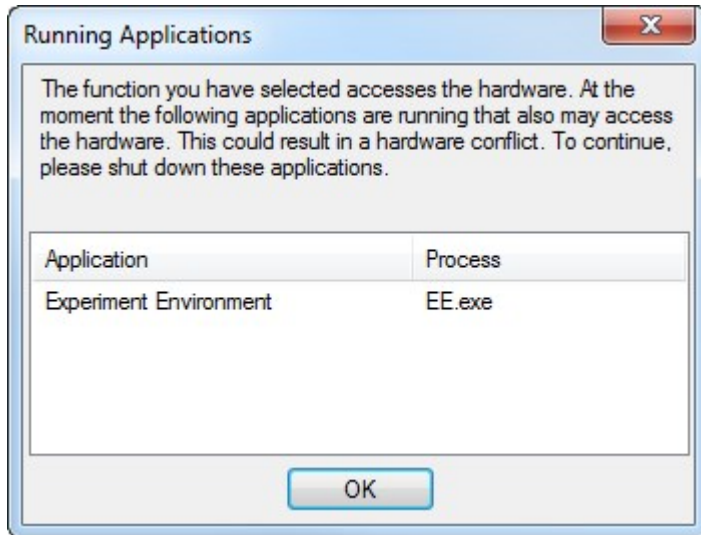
Running Applications

The function you have selected accesses the hardware. At the moment the following applications are running that also may access the hardware. This could result in a hardware conflict. To continue, please shut down these applications.

| Application | Process |
|---|---|
| Experiment Environment | EE.exe |

OK